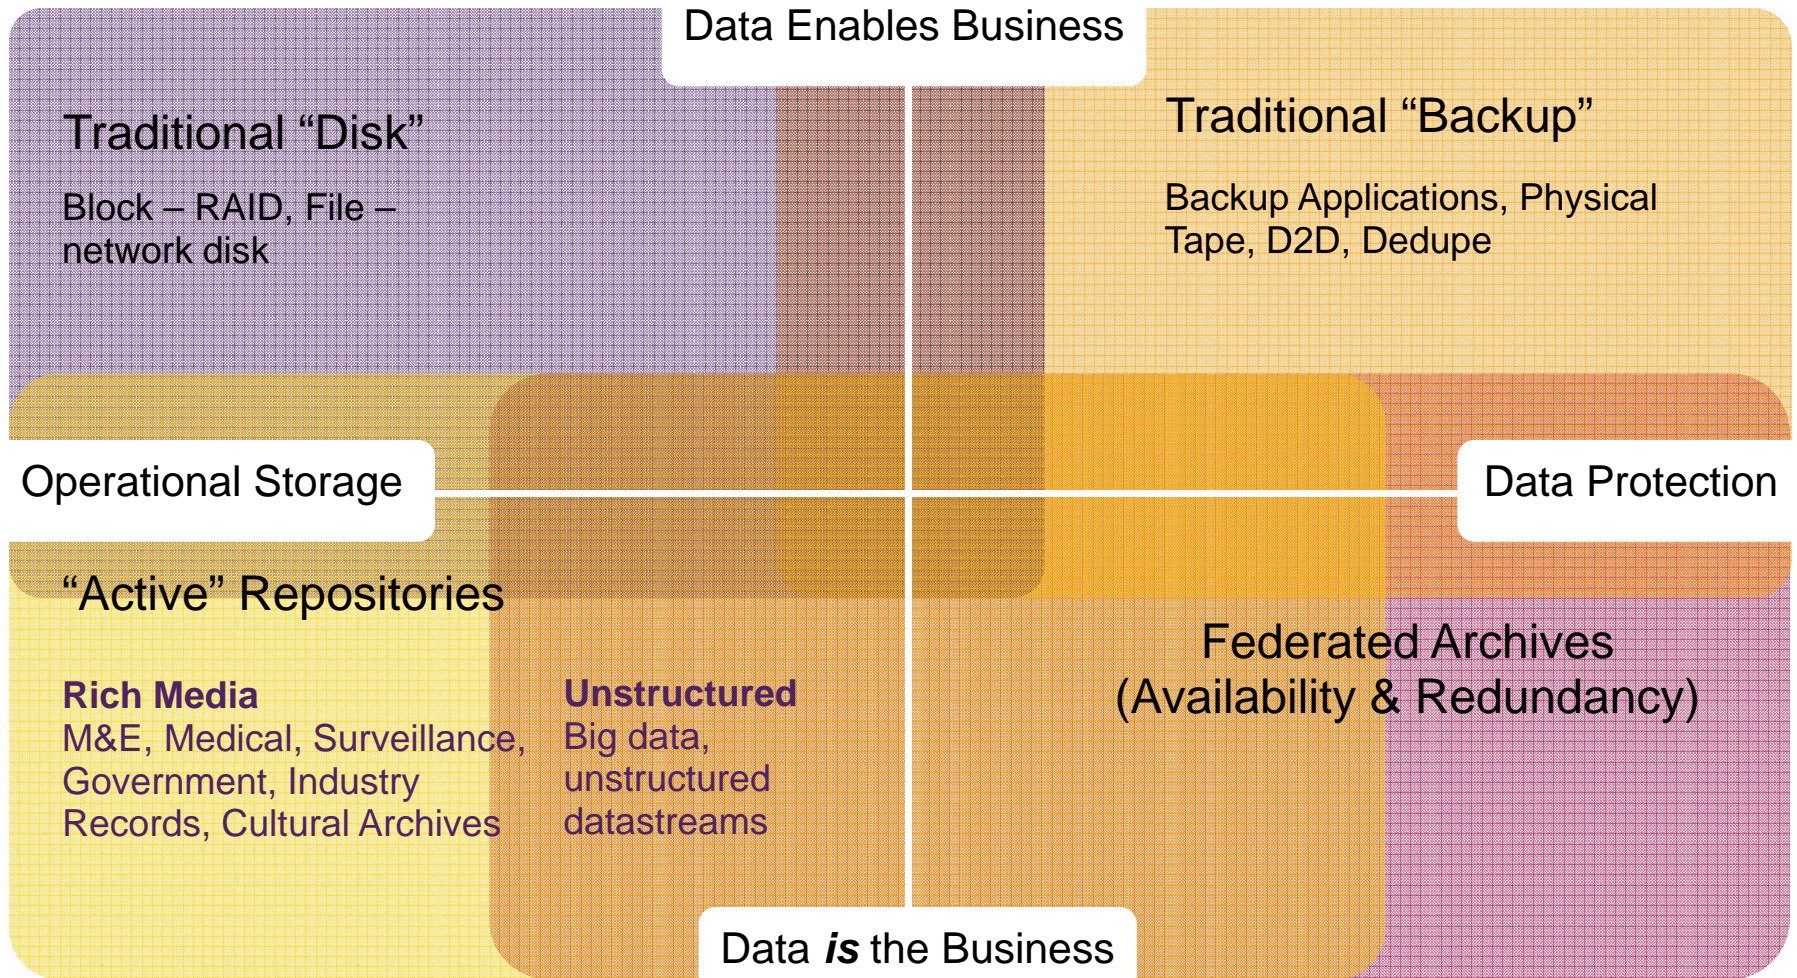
Data Enables Business

Traditional “Disk”

Block – RAID, File – network disk

Traditional “Backup”

Backup Applications, Physical Tape, D2D, Dedupe

Operational Storage

Data Protection

“Active” Repositories

Rich Media
M&E, Medical, Surveillance, Government, Industry Records, Cultural Archives

Unstructured
Big data, unstructured datastreams

Federated Archives
(Availability & Redundancy)

Data *is* the Business